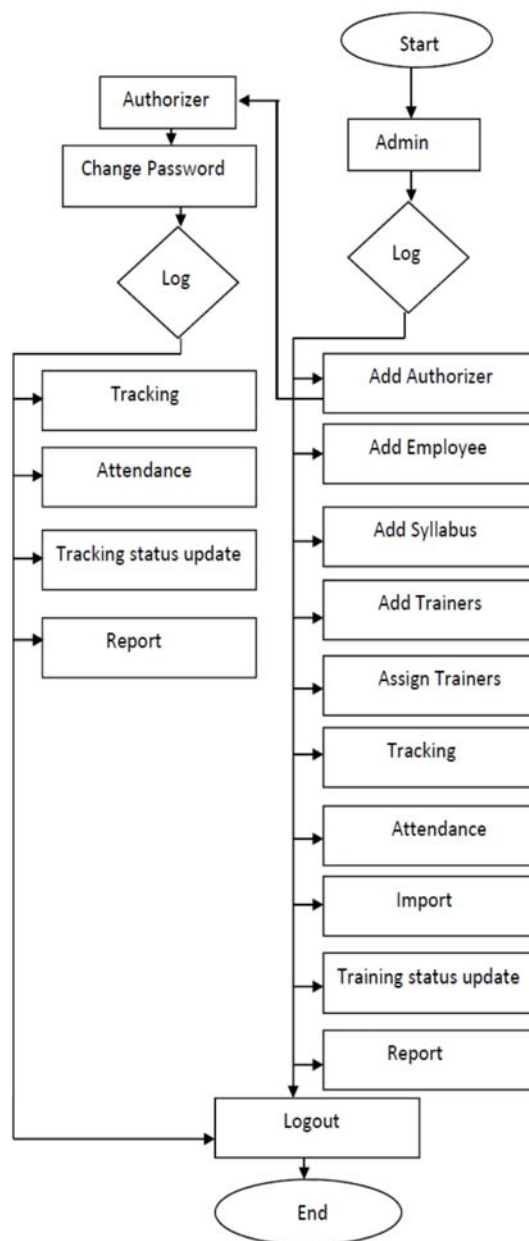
Start

Authorizer

Admin

Change Password

Log

Log

Tracking

Add Authorizer

Attendance

Add Employee

Tracking status update

Add Syllabus

Report

Add Trainers

Assign Trainers

Tracking

Attendance

Import

Training status update

Report

Logout

End